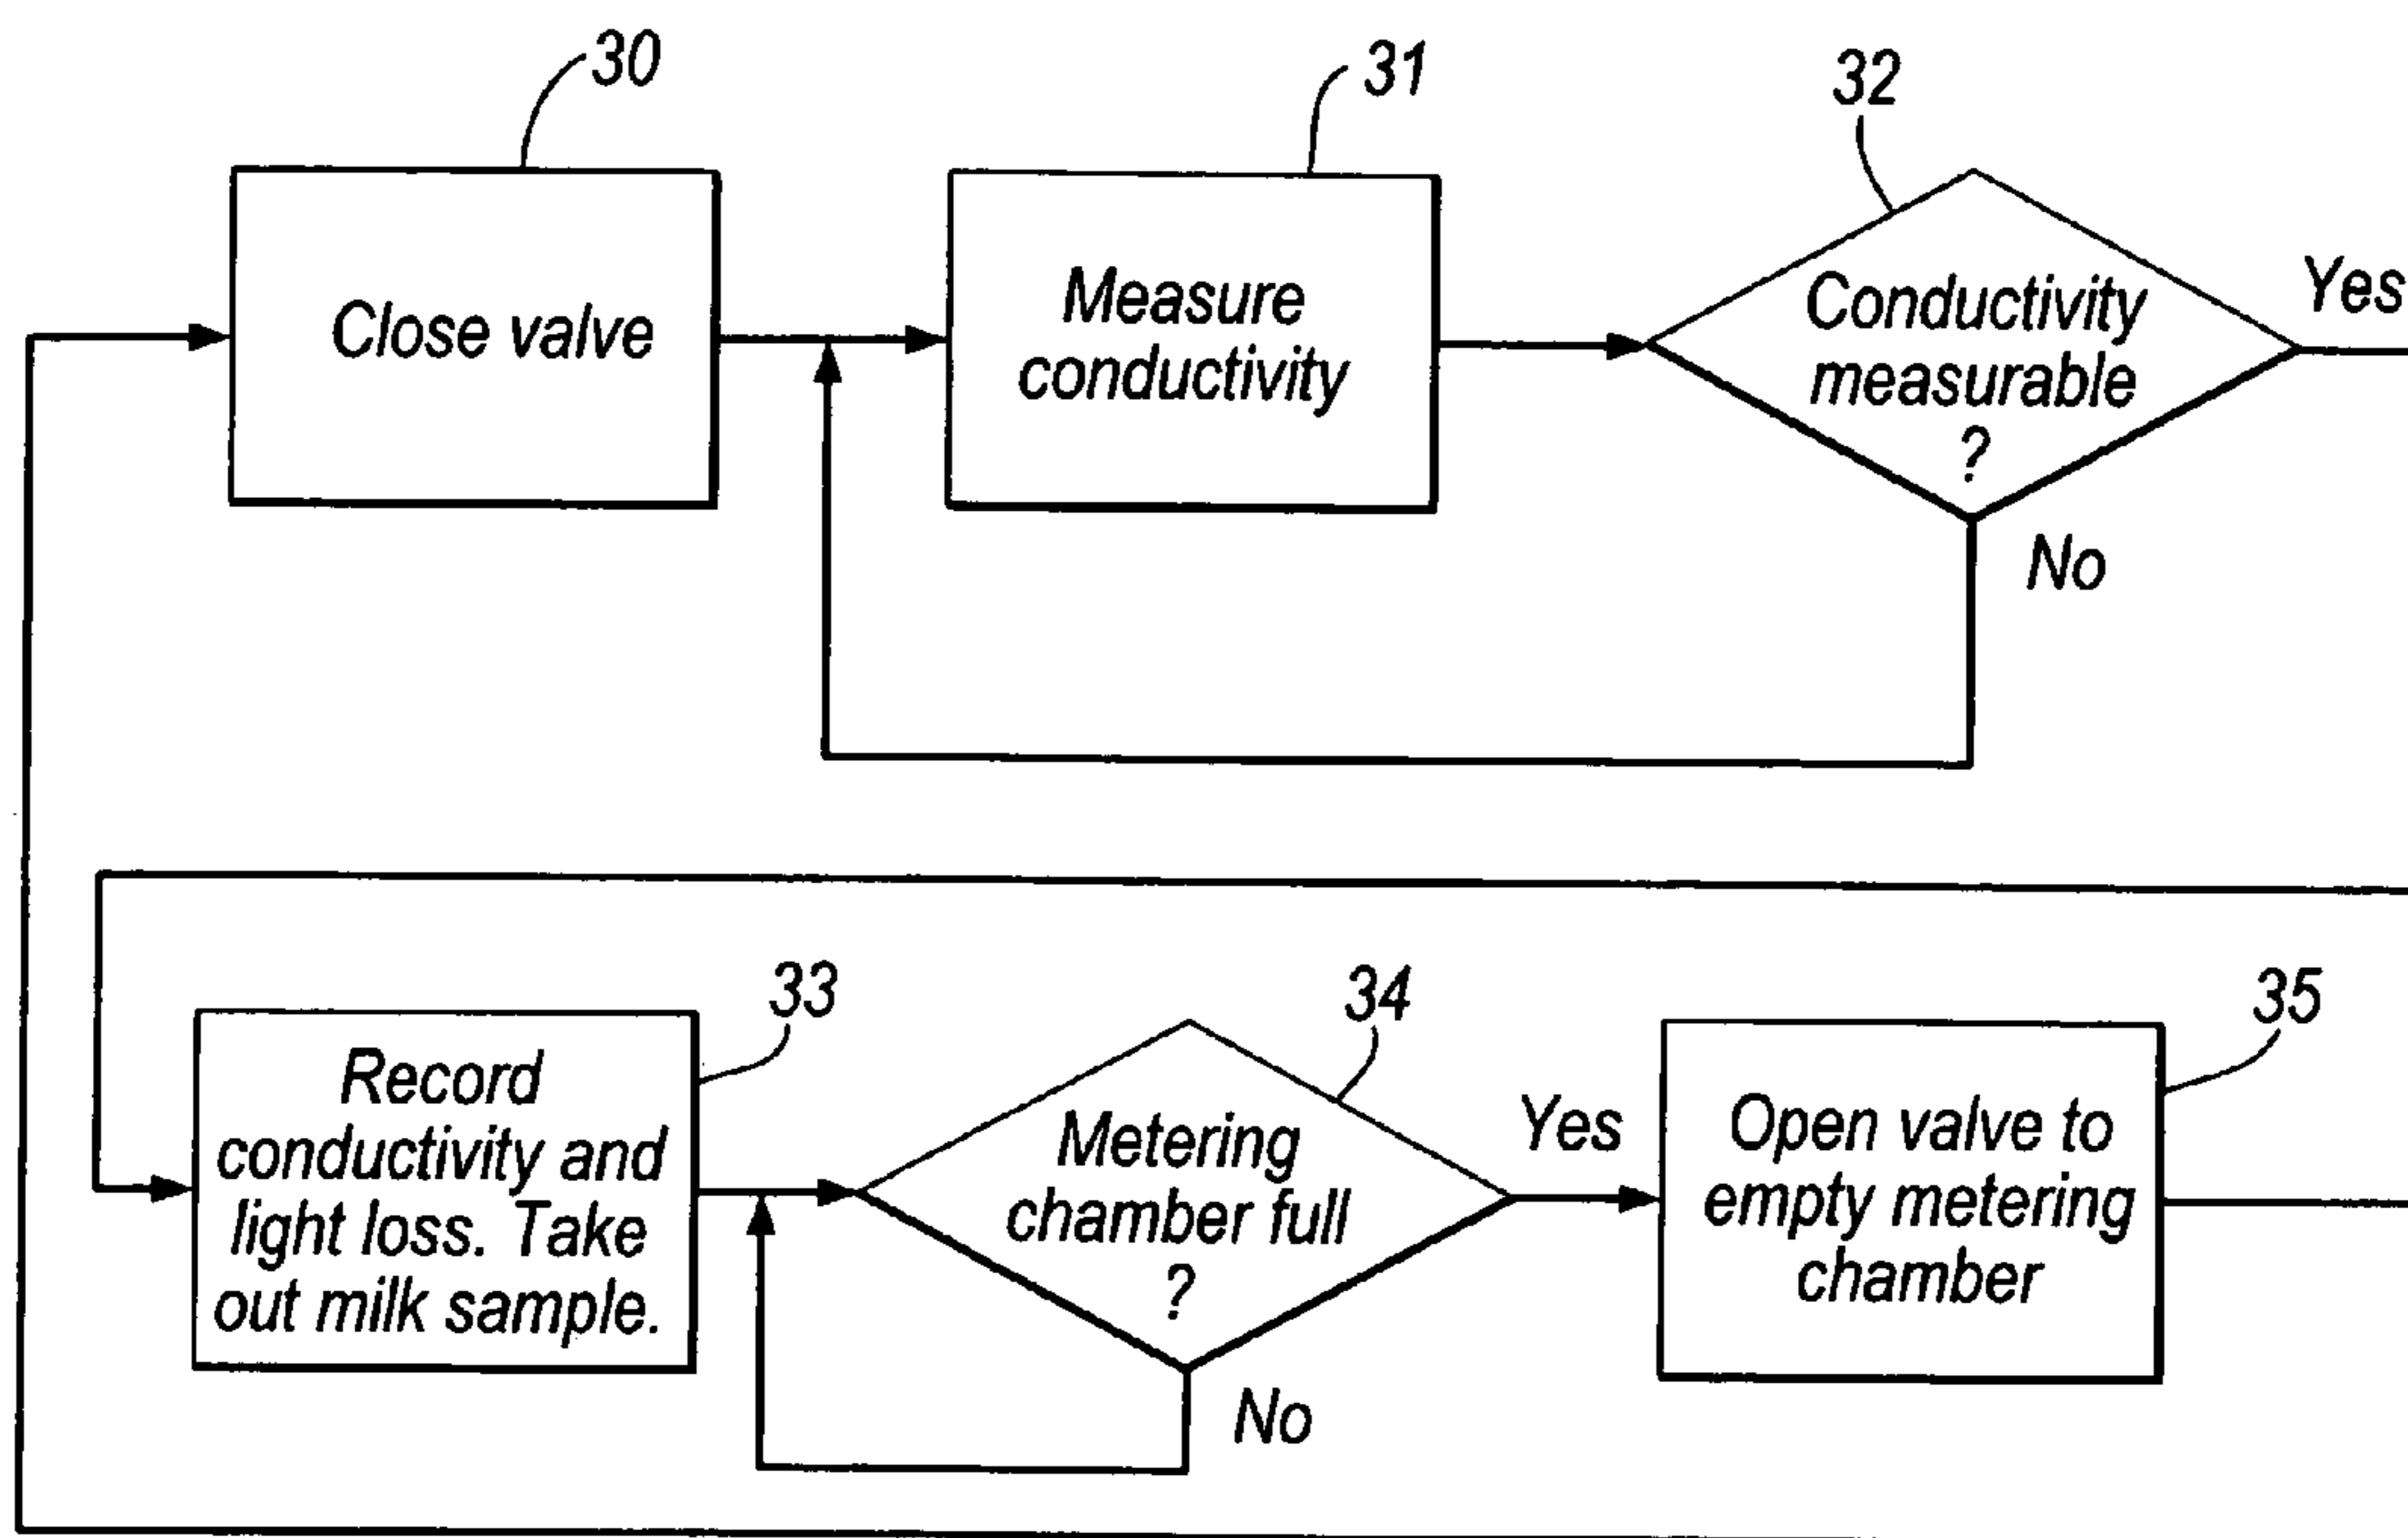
30

Close valve

31

Measure conductivity

32

Conductivity measurable ?

Yes

No

33

Record conductivity and light loss. Take out milk sample.

34

Metering chamber full ?

Yes

No

35

Open valve to empty metering chamber